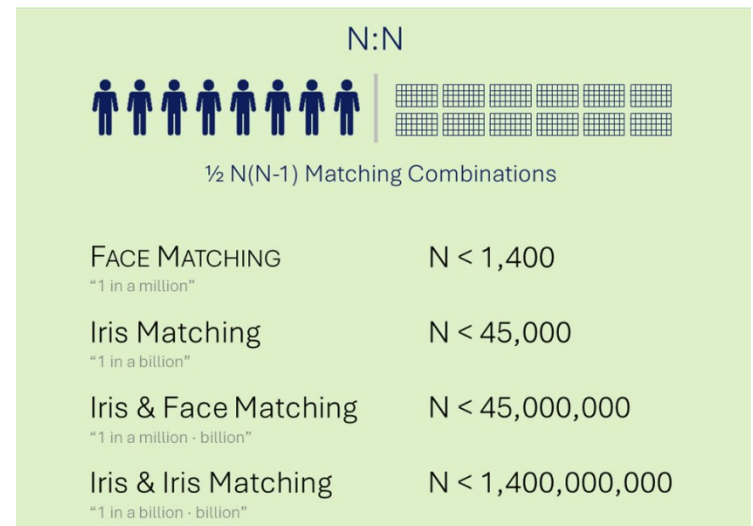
N:N

½ N(N-1) Matching Combinations

FACE MATCHING
"1 in a million"

N < 1,400

Iris Matching
"1 in a billion"

N < 45,000

Iris & Face Matching
"1 in a million · billion"

N < 45,000,000

Iris & Iris Matching
"1 in a billion · billion"

N < 1,400,000,000